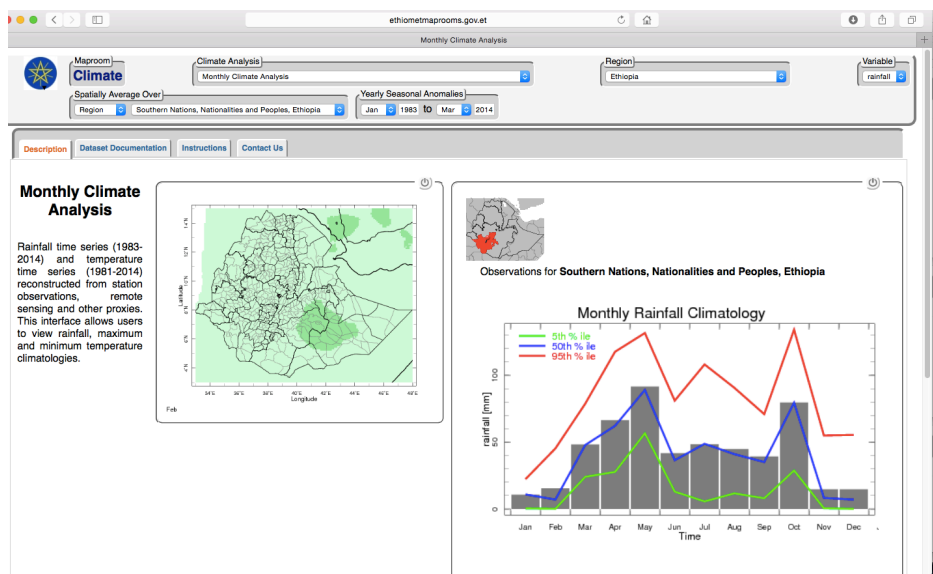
ethiometmaprooms.gov.et

Monthly Climate Analysis

Maproom
Climate

Climate Analysis
Monthly Climate Analysis

Region
Ethiopia

Variable
rainfall

Spatially Average Over
Region
Southern Nations, Nationalities and Peoples, Ethiopia

Yearly Seasonal Anomalies
Jan 1983 to Mar 2014

Description | Dataset Documentation | Instructions | Contact Us

Monthly Climate Analysis

Rainfall time series (1983-2014) and temperature time series (1981-2014) reconstructed from station observations, remote sensing and other proxies. This interface allows users to view rainfall, maximum and minimum temperature climatologies.

14°N
12°N
10°N
8°N
6°N
4°N
Latitude
34°E 36°E 38°E 40°E 42°E 44°E 46°E 48°E
Longitude
Feb

Observations for Southern Nations, Nationalities and Peoples, Ethiopia

Monthly Rainfall Climatology
5th % ile
50th % ile
95th % ile
rainfall [mm]
0
50
100
Jan Feb Mar Apr May Jun Jul Aug Sep Oct Nov Dec
Time